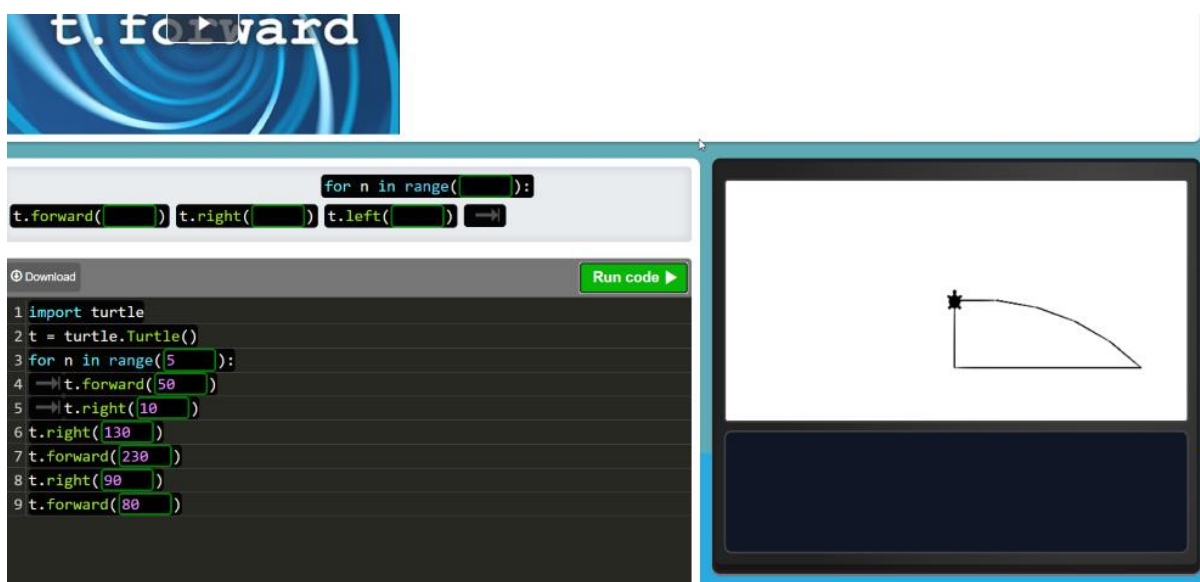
t.forward

for n in range( ):

t.forward( ) t.right( ) t.left( )

Download

Run code ▶

1 import turtle
2 t = turtle.Turtle()
3 for n in range(5 ):
4 t.forward(50 )
5 t.right(10 )
6 t.right(130 )
7 t.forward(230 )
8 t.right(90 )
9 t.forward(80 )